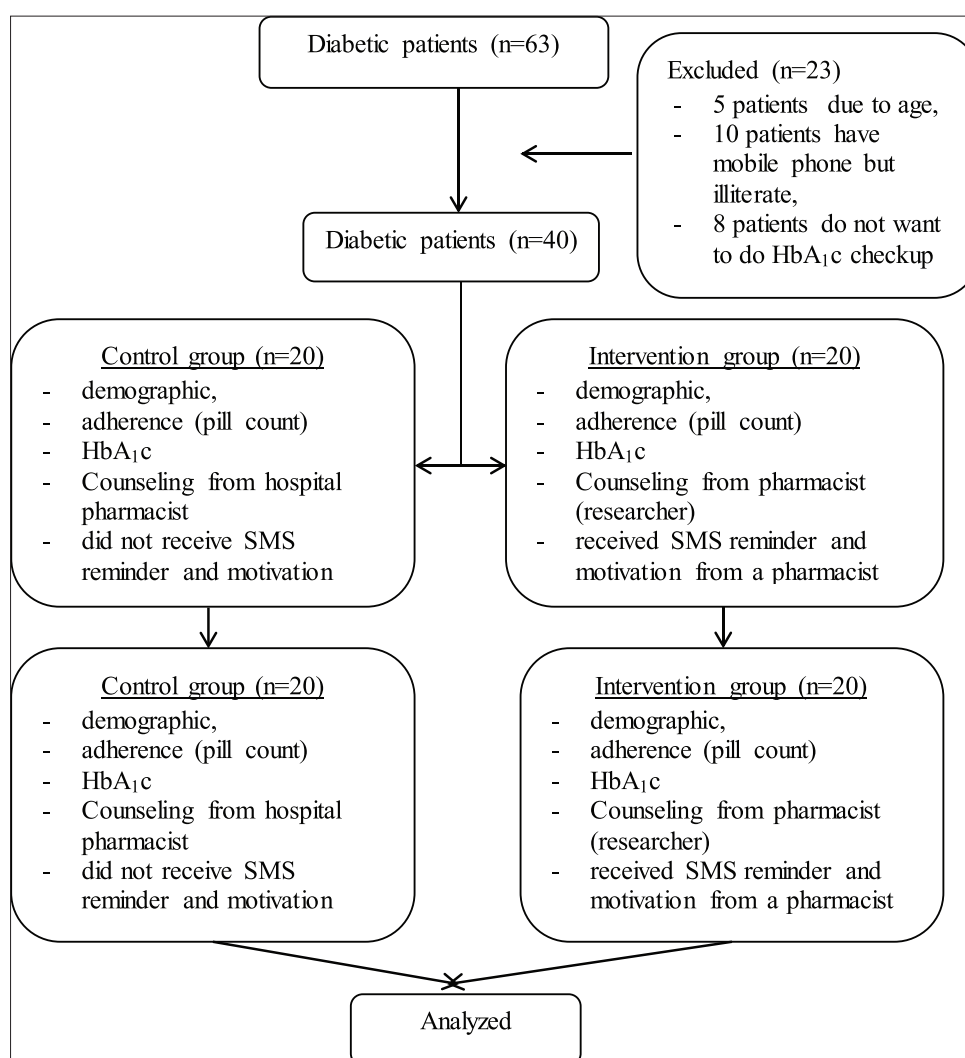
Diabetic patients (n=63)

Excluded (n=23)
- 5 patients due to age,
- 10 patients have mobile phone but illiterate,
- 8 patients do not want to do HbA$_1$c checkup

Diabetic patients (n=40)

Control group (n=20)
- demographic,
- adherence (pill count)
- HbA$_1$c
- Counseling from hospital pharmacist
- did not receive SMS reminder and motivation

Intervention group (n=20)
- demographic,
- adherence (pill count)
- HbA$_1$c
- Counseling from pharmacist (researcher)
- received SMS reminder and motivation from a pharmacist

Control group (n=20)
- demographic,
- adherence (pill count)
- HbA$_1$c
- Counseling from hospital pharmacist
- did not receive SMS reminder and motivation

Intervention group (n=20)
- demographic,
- adherence (pill count)
- HbA$_1$c
- Counseling from pharmacist (researcher)
- received SMS reminder and motivation from a pharmacist

Analyzed